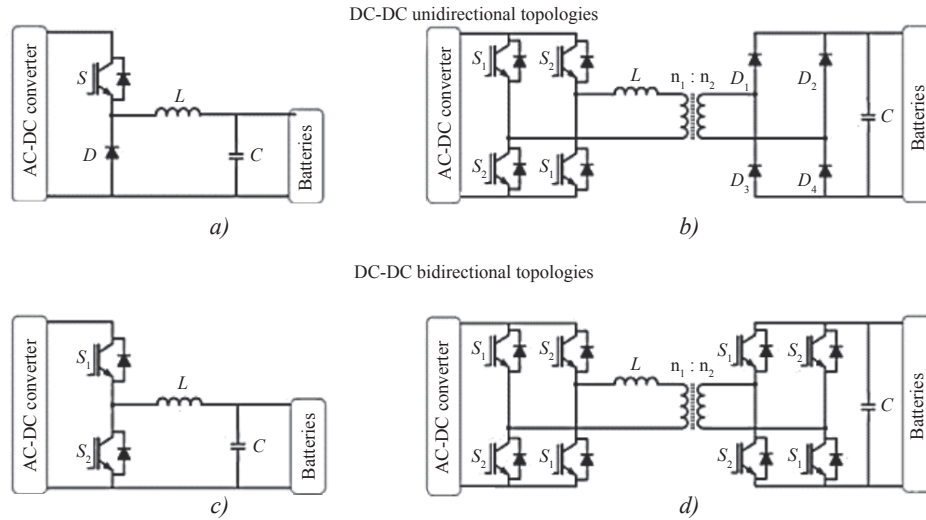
DC-DC unidirectional topologies

AC-DC converter
$S$
$L$
$D$
$C$
Batteries
a)

AC-DC converter
$S_1$ $S_2$
$L$
$n_1 : n_2$
$D_1$ $D_2$
$C$
Batteries
$S_2$ $S_1$
$D_3$ $D_4$
b)

DC-DC bidirectional topologies

AC-DC converter
$S_1$
$L$
$C$
Batteries
$S_2$
c)

AC-DC converter
$S_1$ $S_2$
$L$
$n_1 : n_2$
$S_1$ $S_2$
$C$
Batteries
$S_2$ $S_1$
$S_2$ $S_1$
d)